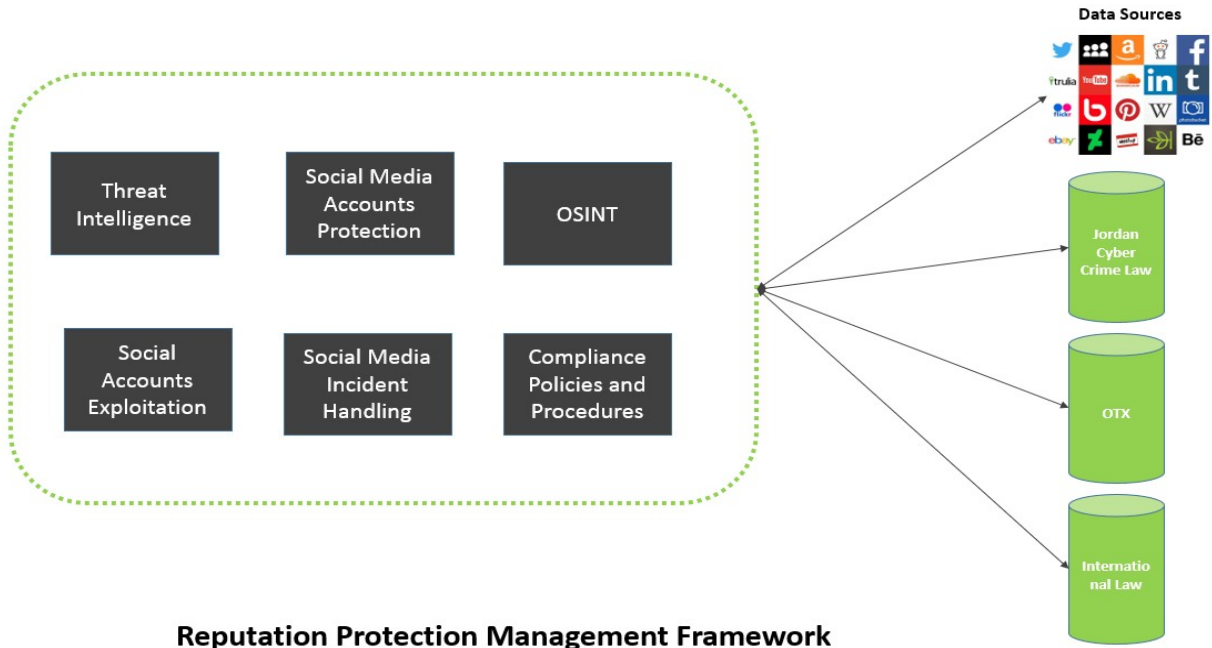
Threat Intelligence

Social Media Accounts Protection

OSINT

Social Accounts Exploitation

Social Media Incident Handling

Compliance Policies and Procedures

Data Sources

trulia

YouTube

flickr

ebay

in

t

W

Bē

Jordan Cyber Crime Law

OTX

Internatio nal Law

Reputation Protection Management Framework